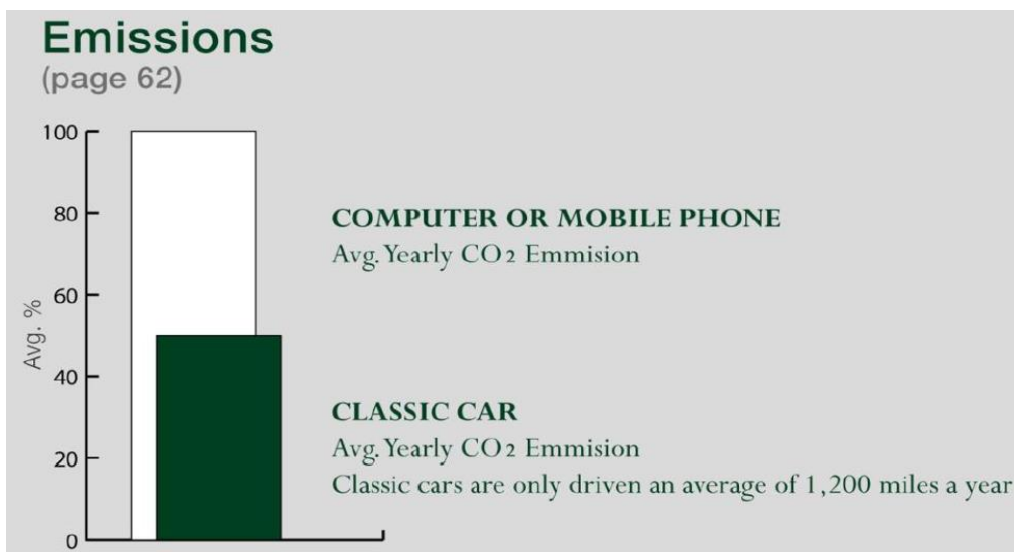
Emissions
(page 62)

100
80
60
40
20
0
Avg. %

COMPUTER OR MOBILE PHONE
Avg. Yearly $CO_2$ Emmision

CLASSIC CAR
Avg. Yearly $CO_2$ Emmision
Classic cars are only driven an average of 1,200 miles a year